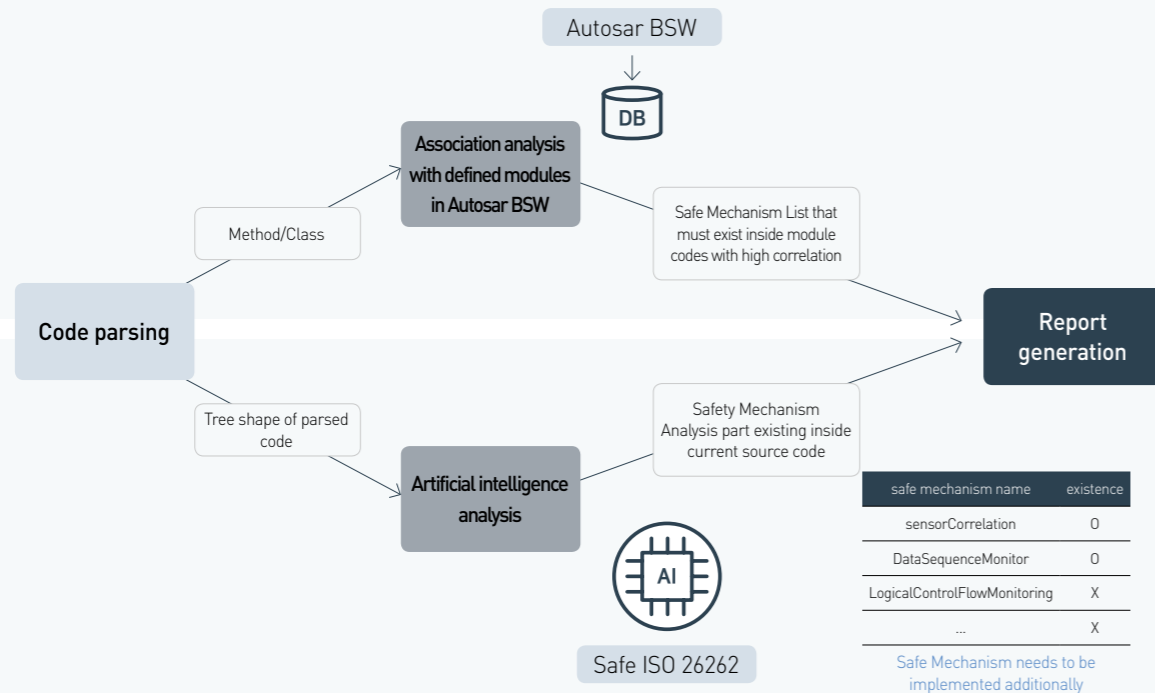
Autosar BSW

DB

Association analysis with defined modules in Autosar BSW

Method/Class

Safe Mechanism List that must exist inside module codes with high correlation

Code parsing

Report generation

Tree shape of parsed code

Safety Mechanism Analysis part existing inside current source code

Artificial intelligence analysis

AI

Safe ISO 26262

| safe mechanism name | existence |
|---|---|
| sensorCorrelation | O |
| DataSequenceMonitor | O |
| LogicalControlFlowMonitoring | X |
| ... | X |

Safe Mechanism needs to be implemented additionally